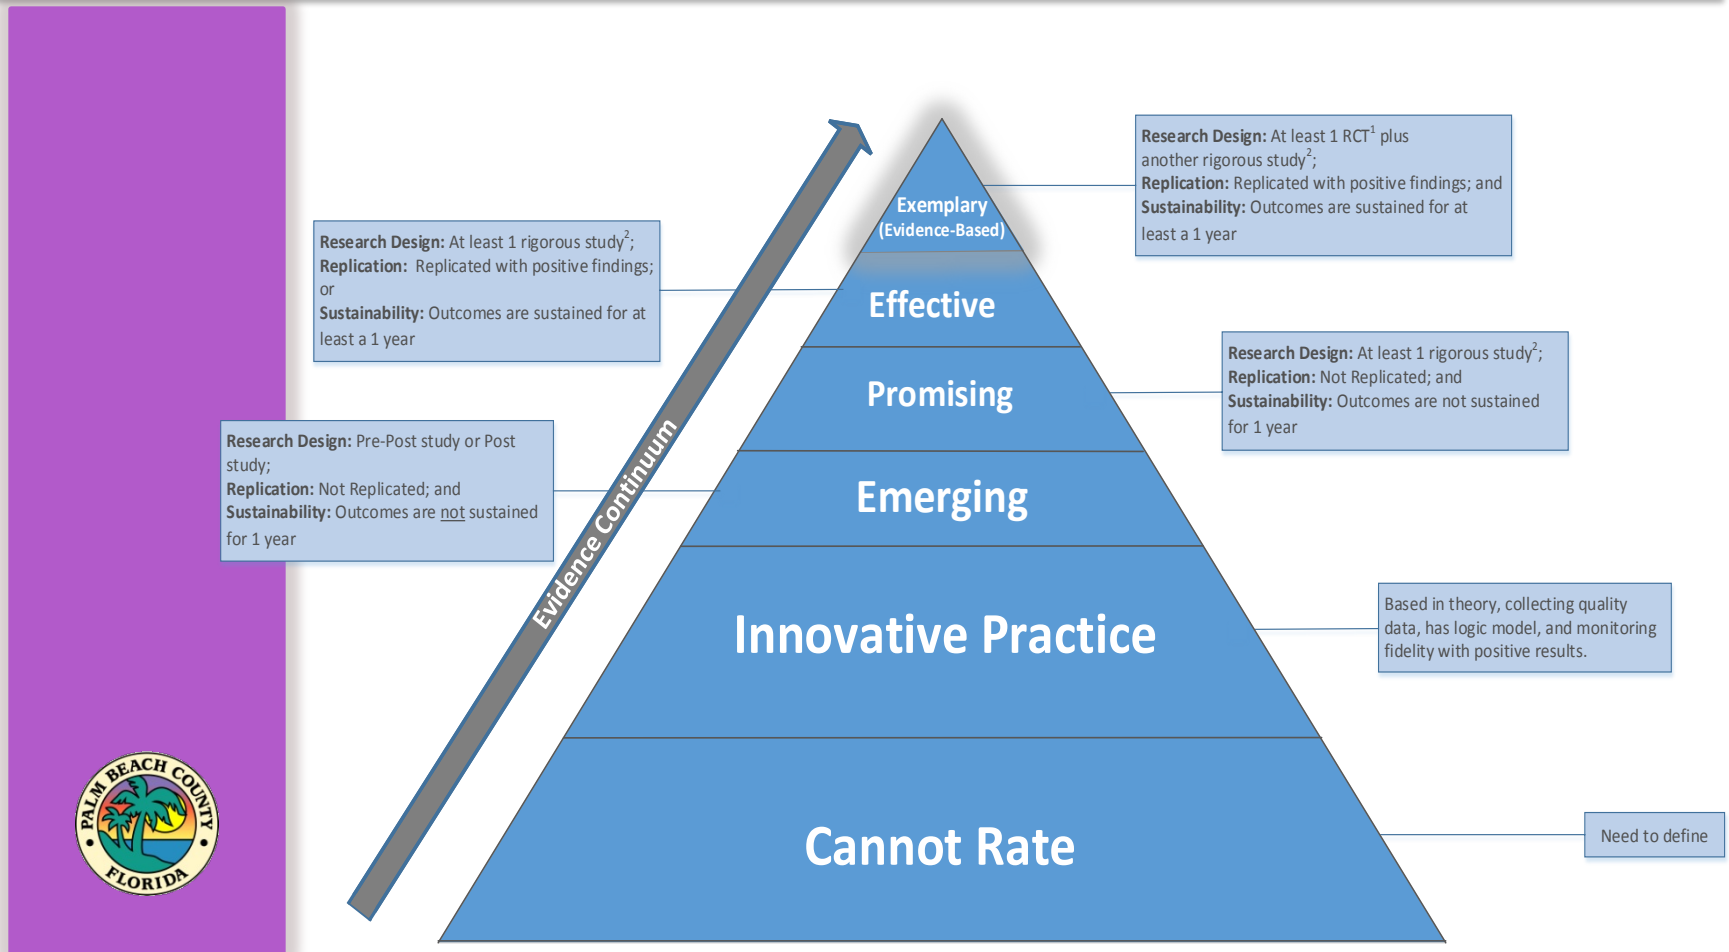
Research Design: At least 1 RCT$^{1}$ plus another rigorous study$^{2}$;
Replication: Replicated with positive findings; and
Sustainability: Outcomes are sustained for at least a 1 year

Research Design: At least 1 rigorous study$^{2}$;
Replication: Replicated with positive findings; or
Sustainability: Outcomes are sustained for at least a 1 year

Research Design: At least 1 rigorous study$^{2}$;
Replication: Not Replicated; and
Sustainability: Outcomes are not sustained for 1 year

Research Design: Pre-Post study or Post study;
Replication: Not Replicated; and
Sustainability: Outcomes are not sustained for 1 year

Evidence Continuum

Exemplary (Evidence-Based)

Effective

Promising

Emerging

Innovative Practice

Cannot Rate

Based in theory, collecting quality data, has logic model, and monitoring fidelity with positive results.

Need to define

PALM BEACH COUNTY FLORIDA